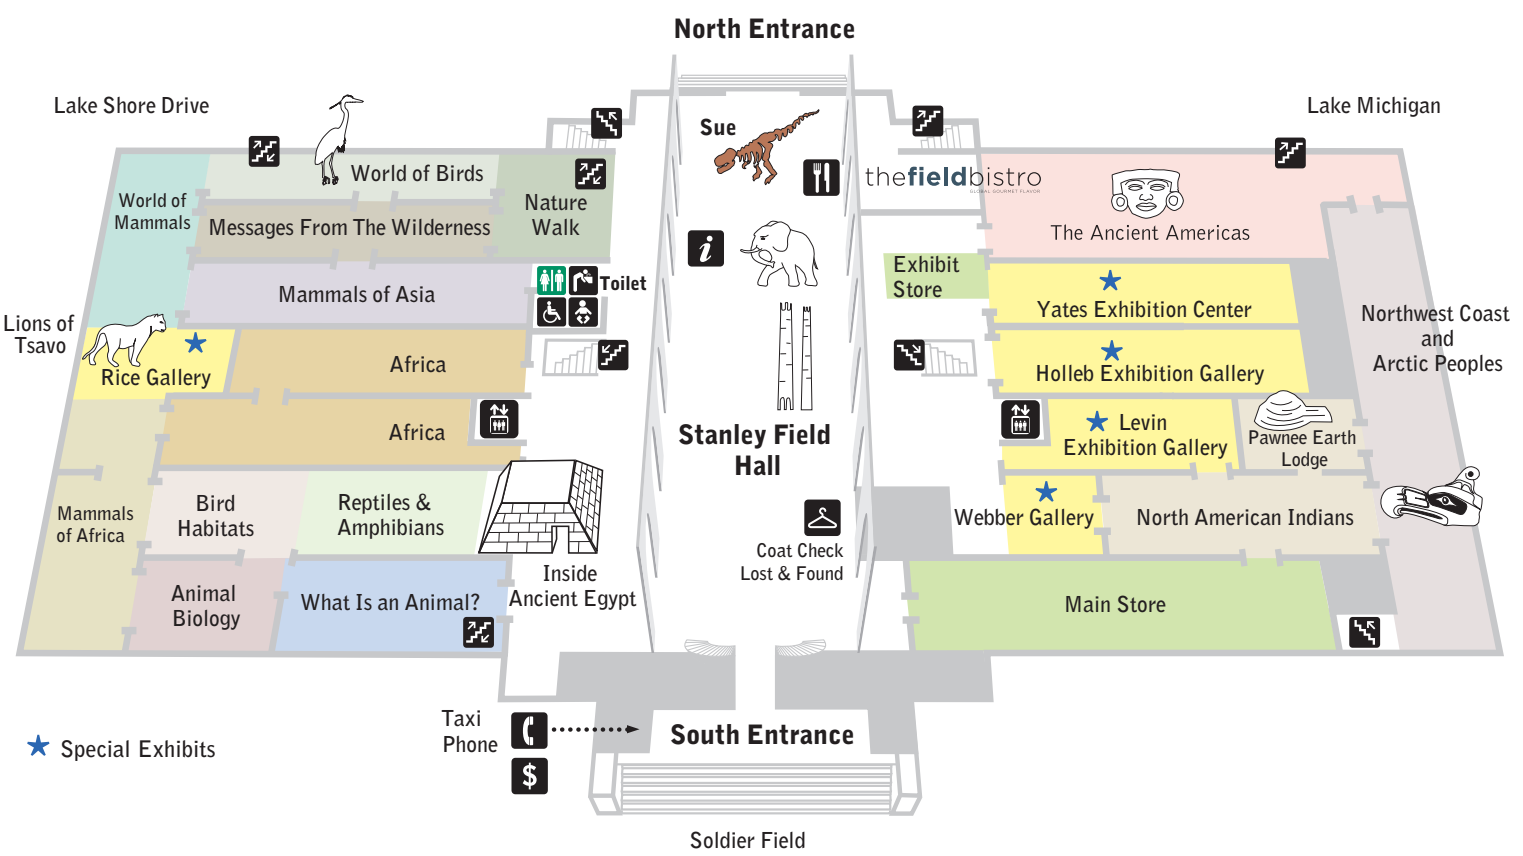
North Entrance

Lake Shore Drive

Lake Michigan

World of Birds

Nature Walk

World of Mammals

Messages From The Wilderness

Mammals of Asia

Toilet

Lions of Tsavo

Rice Gallery

Africa

Africa

Mammals of Africa

Bird Habitats

Reptiles & Amphibians

Animal Biology

What Is an Animal?

Inside Ancient Egypt

Sue

Stanley Field Hall

Coat Check
Lost & Found

thefieldbistro

The Ancient Americas

Exhibit Store

Yates Exhibition Center

Holleb Exhibition Gallery

Levin Exhibition Gallery

Pawnee Earth Lodge

Northwest Coast and Arctic Peoples

Webber Gallery

North American Indians

Main Store

Taxi Phone

South Entrance

Special Exhibits

Soldier Field